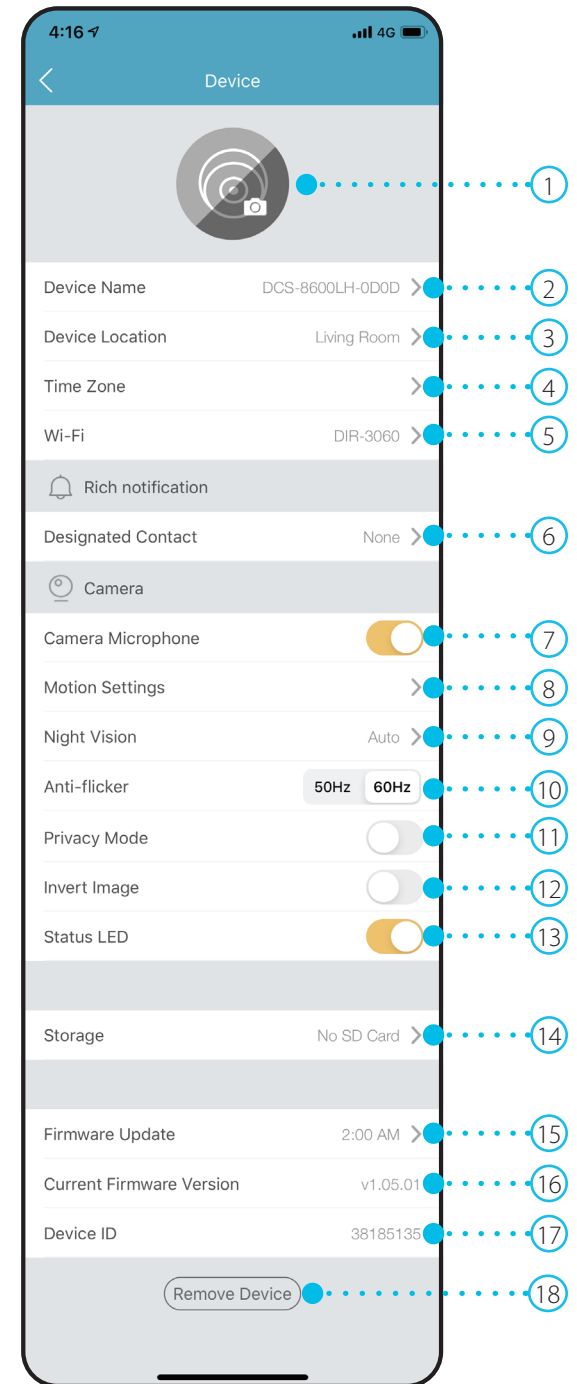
4:16 4G

Device

1

Device Name DCS-8600LH-0D0D 2

Device Location Living Room 3

Time Zone 4

Wi-Fi DIR-3060 5

Rich notification

Designated Contact None 6

Camera

Camera Microphone 7

Motion Settings 8

Night Vision Auto 9

Anti-flicker 50Hz 60Hz 10

Privacy Mode 11

Invert Image 12

Status LED 13

Storage No SD Card 14

Firmware Update 2:00 AM 15

Current Firmware Version v1.05.01 16

Device ID 38185135 17

Remove Device 18